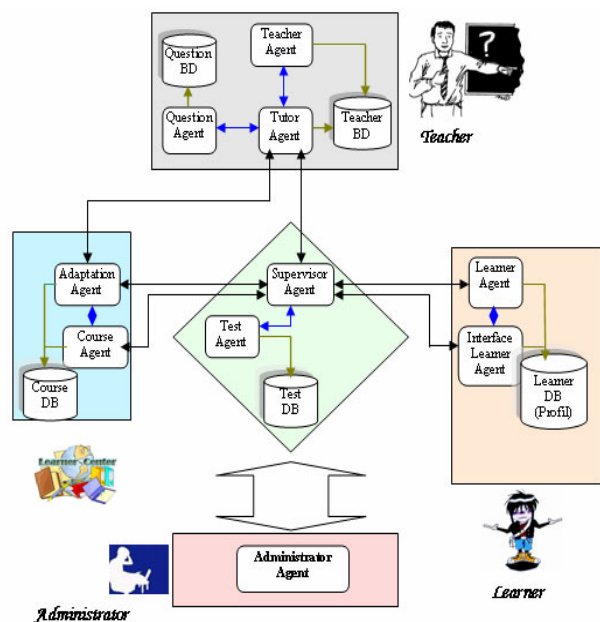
Question BD

Teacher Agent

Question Agent

Tutor Agent

Teacher BD

Teacher

Adaptation Agent

Course Agent

Course DB

Supervisor Agent

Test Agent

Test DB

Learner Agent

Interface Learner Agent

Learner DB (Profil)

Learner-Center

Administrator Agent

Learner

Administrator